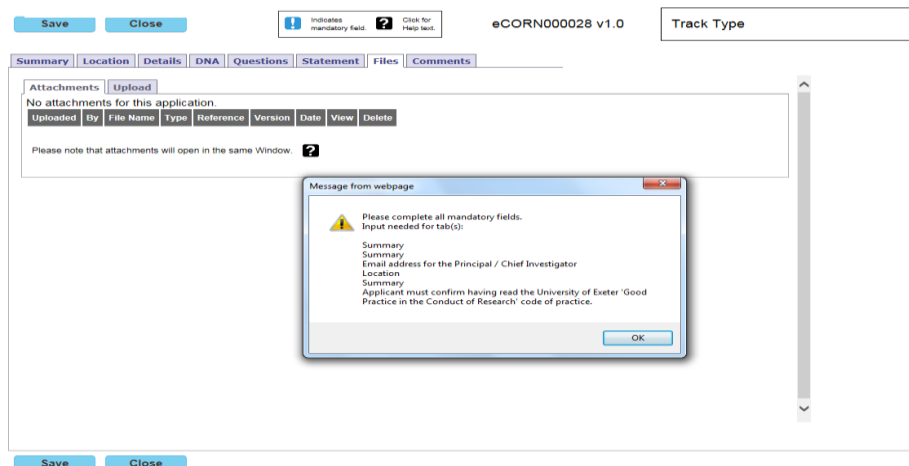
Save Close

! Indicates mandatory field. ? Click for Help text.

eCORN000028 v1.0

Track Type

Summary Location Details DNA Questions Statement Files Comments

Attachments Upload

No attachments for this application.

| Uploaded | By | File Name | Type | Reference | Version | Date | View | Delete |
|---|---|---|---|---|---|---|---|---|

Please note that attachments will open in the same Window. ?

Message from webpage

Please complete all mandatory fields.
Input needed for tab(s):

Summary
Summary
Email address for the Principal / Chief Investigator
Location
Summary
Applicant must confirm having read the University of Exeter 'Good Practice in the Conduct of Research' code of practice.

OK

Save Close